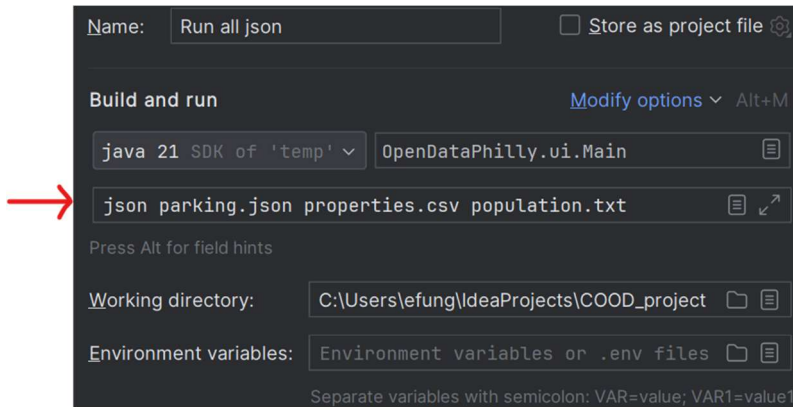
Name: Run all json

Store as project file

Build and run

Modify options ˅ Alt+M

java 21 SDK of 'temp' ˅

OpenDataPhilly.ui.Main

json parking.json properties.csv population.txt

Press Alt for field hints

Working directory: C:\Users\efung\IdeaProjects\COOD_project

Environment variables: Environment variables or .env files

Separate variables with semicolon: VAR=value; VAR1=value1